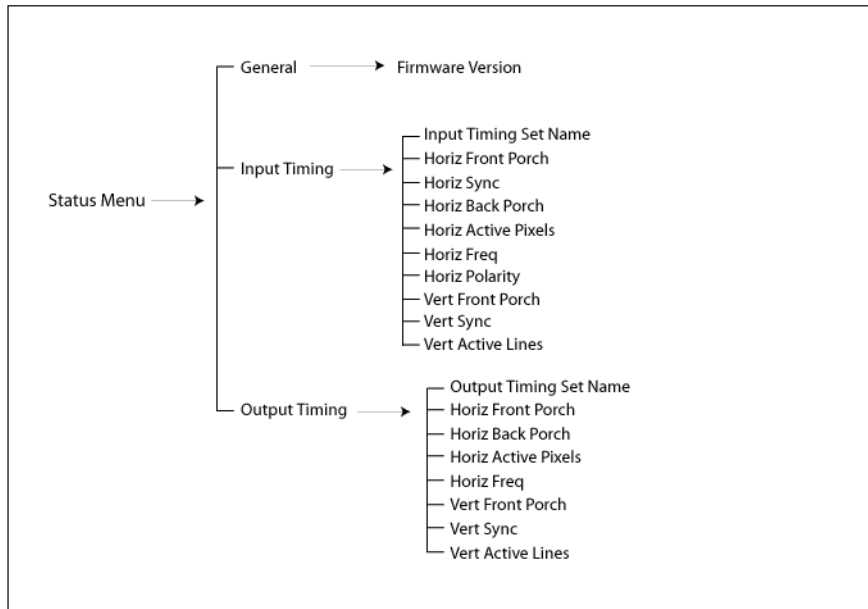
Status Menu

General
Firmware Version

Input Timing
Input Timing Set Name
Horiz Front Porch
Horiz Sync
Horiz Back Porch
Horiz Active Pixels
Horiz Freq
Horiz Polarity
Vert Front Porch
Vert Sync
Vert Active Lines

Output Timing
Output Timing Set Name
Horiz Front Porch
Horiz Back Porch
Horiz Active Pixels
Horiz Freq
Vert Front Porch
Vert Sync
Vert Active Lines